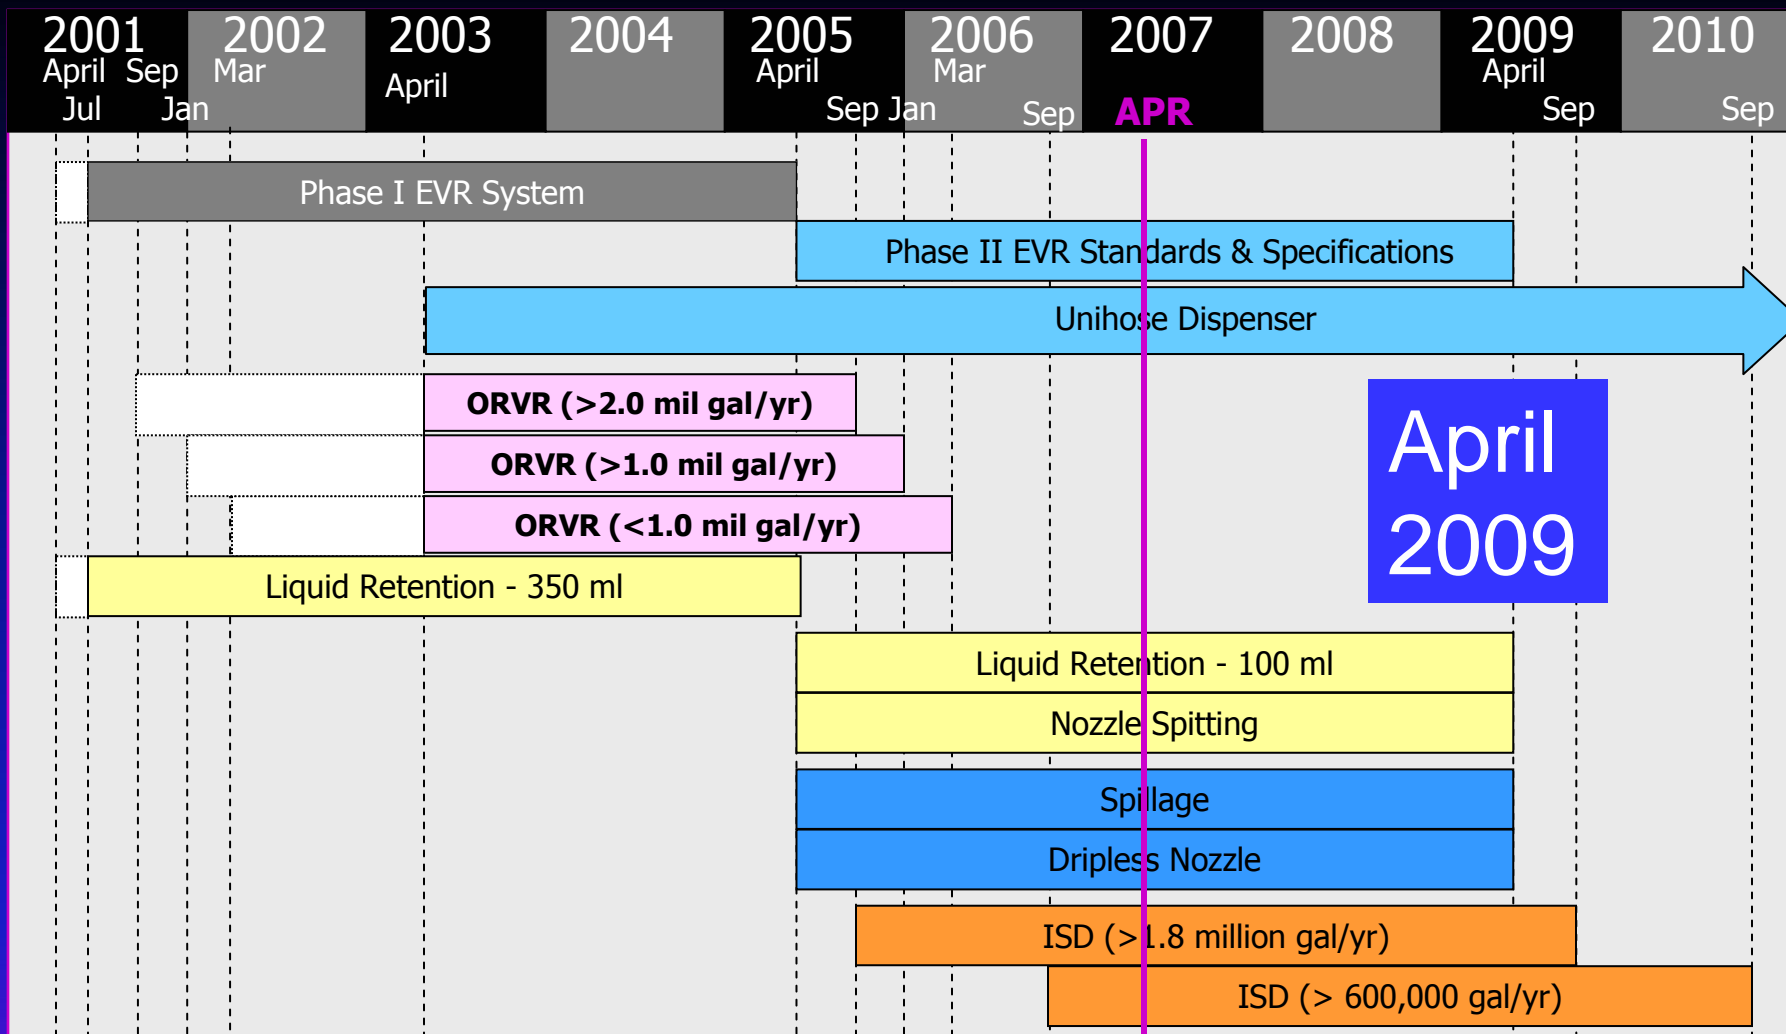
2001 April Sep Jul Jan

2002 Mar

2003 April

2004

2005 April Sep Jan

2006 Mar Sep

2007 APR

2008

2009 April Sep

2010 Sep

Phase I EVR System

Phase II EVR Standards & Specifications

Unihose Dispenser

ORVR (>2.0 mil gal/yr)

ORVR (>1.0 mil gal/yr)

ORVR (<1.0 mil gal/yr)

April 2009

Liquid Retention - 350 ml

Liquid Retention - 100 ml

Nozzle Spitting

Spillage

Dripless Nozzle

ISD (>1.8 million gal/yr)

ISD (> 600,000 gal/yr)